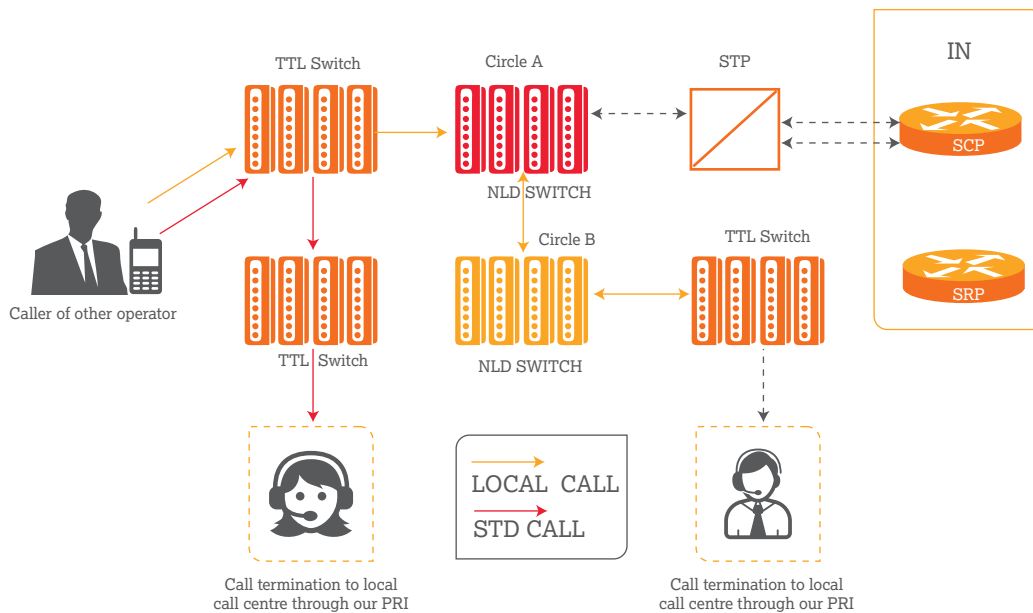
TTL Switch

Circle A

STP

IN

SCP

NLD SWITCH

Circle B

TTL Switch

SRP

Caller of other operator

TTL Switch

NLD SWITCH

LOCAL CALL

STD CALL

Call termination to local call centre through our PRI

Call termination to local call centre through our PRI